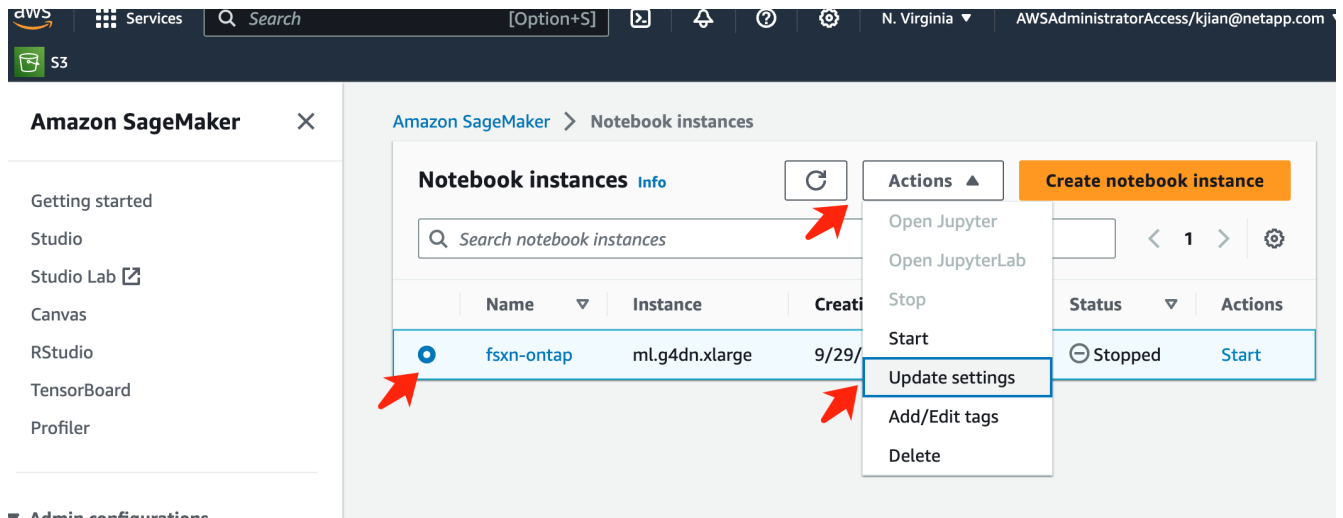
aws Services Search [Option+S] N. Virginia ▼ AWSAdministratorAccess/kjian@netapp.com

S3

Amazon SageMaker

Getting started
Studio
Studio Lab
Canvas
RStudio
TensorBoard
Profiler

▼ Admin configurations

Amazon SageMaker > Notebook instances

Notebook instances Info

Actions ▲

Create notebook instance

Search notebook instances

1

| | Name | Instance | Creati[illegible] | Status | Actions |
|---|---|---|---|---|---|
| ● | fsxn-ontap | ml.g4dn.xlarge | 9/29/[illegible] | Stopped | Start |

Open Jupyter
Open JupyterLab
Stop
Start
Update settings
Add/Edit tags
Delete